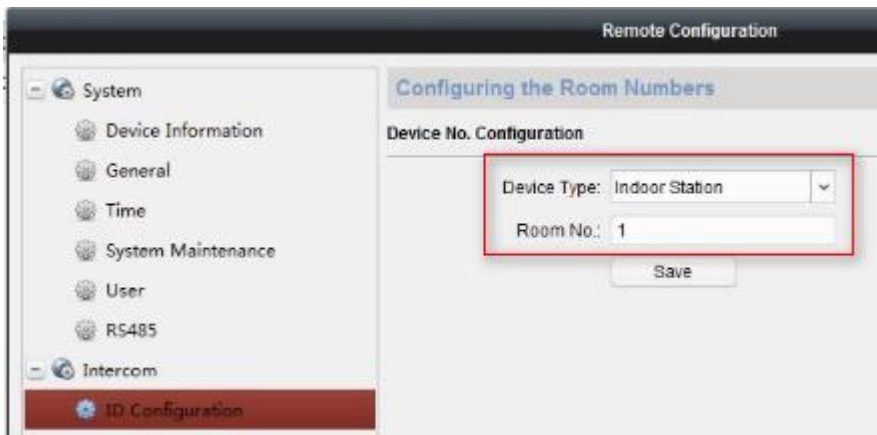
Remote Configuration

System
Device Information
General
Time
System Maintenance
User
RS485
Intercom
ID Configuration

Configuring the Room Numbers

Device No. Configuration

Device Type: Indoor Station
Room No.: 1
Save